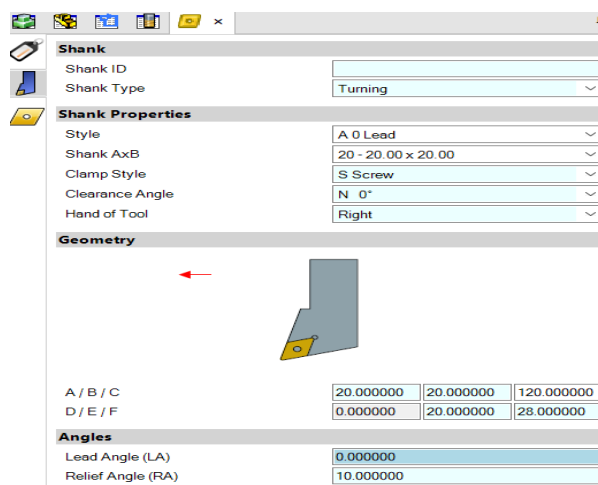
×

Shank
Shank ID
Shank Type Turning

Shank Properties
Style A 0 Lead
Shank AxB 20 - 20.00 x 20.00
Clamp Style S Screw
Clearance Angle N 0°
Hand of Tool Right

Geometry

A / B / C 20.000000 20.000000 120.000000
D / E / F 0.000000 20.000000 28.000000

Angles
Lead Angle (LA) 0.000000
Relief Angle (RA) 10.000000